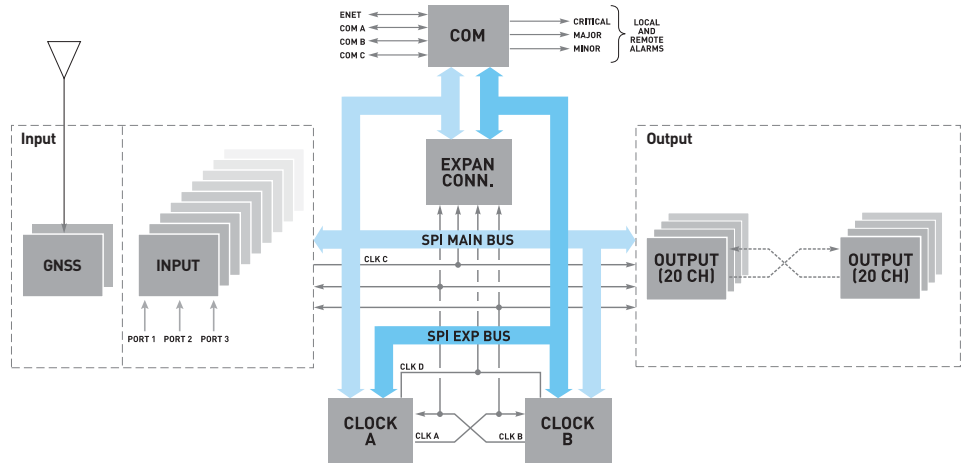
ENET
COM A
COM B
COM C
COM
CRITICAL
MAJOR
MINOR
LOCAL AND REMOTE ALARMS

Input
GNSS
INPUT
PORT 1
PORT 2
PORT 3

EXPAN CONN.
SPI MAIN BUS
CLK C
SPI EXP BUS
CLK D
CLOCK A
CLK A
CLK B
CLOCK B

Output
OUTPUT (20 CH)
OUTPUT (20 CH)